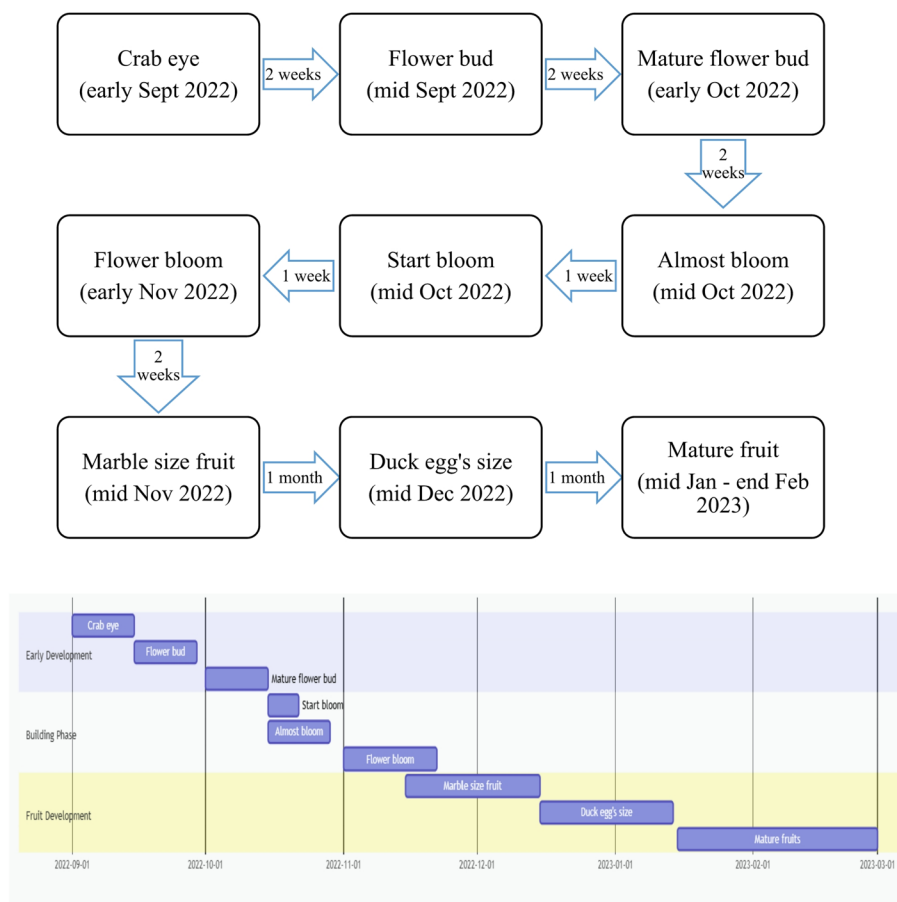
Crab eye (early Sept 2022)

2 weeks

Flower bud (mid Sept 2022)

2 weeks

Mature flower bud (early Oct 2022)

2 weeks

Almost bloom (mid Oct 2022)

1 week

Start bloom (mid Oct 2022)

1 week

Flower bloom (early Nov 2022)

2 weeks

Marble size fruit (mid Nov 2022)

1 month

Duck egg's size (mid Dec 2022)

1 month

Mature fruit (mid Jan - end Feb 2023)

Early Development
Crab eye
Flower bud
Mature flower bud
Building Phase
Start bloom
Almost bloom
Flower bloom
Fruit Development
Marble size fruit
Duck egg's size
Mature fruits

2022-09-01
2022-10-01
2022-11-01
2022-12-01
2023-01-01
2023-02-01
2023-03-01